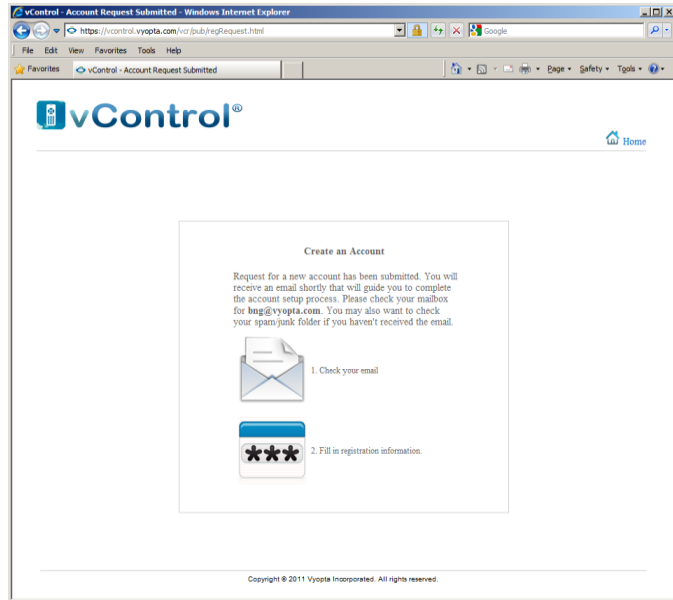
vControl - Account Request Submitted - Windows Internet Explorer

https://vcontrol.vyopta.com/vcr/pub/regRequest.html

Google

File Edit View Favorites Tools Help

Favorites

vControl - Account Request Submitted

Page ▾ Safety ▾ Tools ▾

vControl®

Home

Create an Account

Request for a new account has been submitted. You will receive an email shortly that will guide you to complete the account setup process. Please check your mailbox for **bng@vyopta.com**. You may also want to check your spam/junk folder if you haven't received the email.

1. Check your email

***

2. Fill in registration information.

Copyright © 2011 Vyopta Incorporated. All rights reserved.